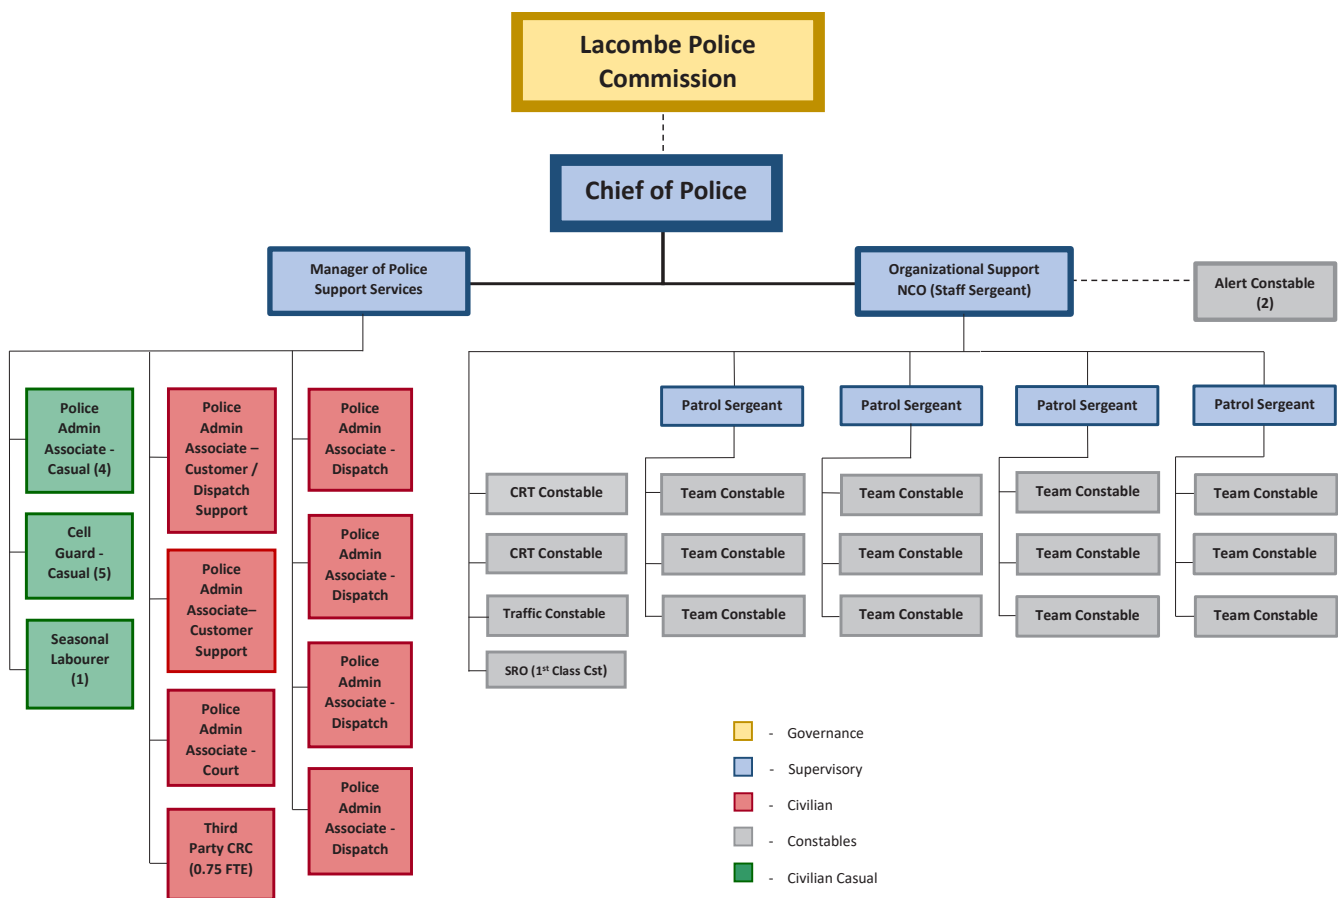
Lacombe Police Commission

Chief of Police

Manager of Police Support Services

Organizational Support NCO (Staff Sergeant)

Alert Constable (2)

Police Admin Associate - Casual (4)

Cell Guard - Casual (5)

Seasonal Labourer (1)

Police Admin Associate – Customer / Dispatch Support

Police Admin Associate– Customer Support

Police Admin Associate - Court

Third Party CRC (0.75 FTE)

Police Admin Associate - Dispatch

Police Admin Associate - Dispatch

Police Admin Associate - Dispatch

Police Admin Associate - Dispatch

CRT Constable

CRT Constable

Traffic Constable

SRO ($1^{st}$ Class Cst)

Patrol Sergeant

Team Constable

Team Constable

Team Constable

Patrol Sergeant

Team Constable

Team Constable

Team Constable

Patrol Sergeant

Team Constable

Team Constable

Team Constable

Patrol Sergeant

Team Constable

Team Constable

Team Constable

- Governance
- Supervisory
- Civilian
- Constables
- Civilian Casual